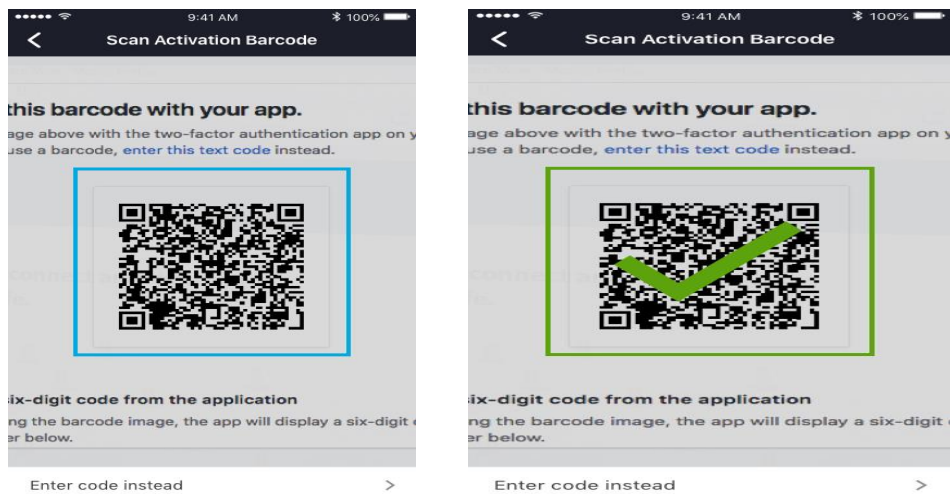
9:41 AM
100%
Scan Activation Barcode

this barcode with your app.
age above with the two-factor authentication app on y
use a barcode, enter this text code instead.

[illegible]

six-digit code from the application
ng the barcode image, the app will display a six-digit c
er below.

Enter code instead >

9:41 AM
100%
Scan Activation Barcode

this barcode with your app.
age above with the two-factor authentication app on y
use a barcode, enter this text code instead.

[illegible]

six-digit code from the application
ng the barcode image, the app will display a six-digit c
er below.

Enter code instead >